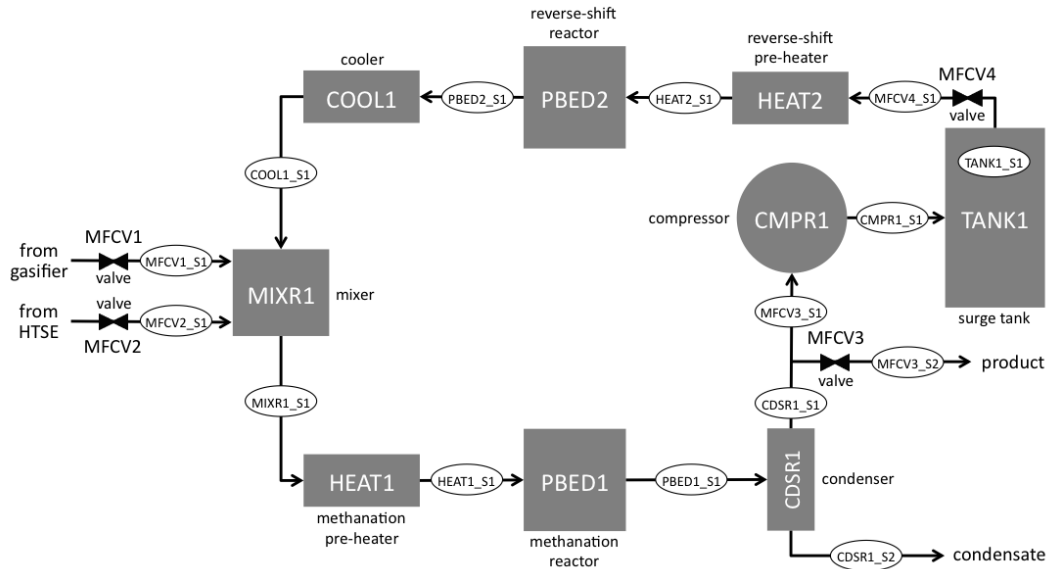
reverse-shift reactor

reverse-shift pre-heater

cooler

COOL1

PBED2_S1

PBED2

HEAT2_S1

HEAT2

MFCV4_S1

MFCV4

valve

TANK1_S1

COOL1_S1

compressor

CMPR1

CMPR1_S1

TANK1

MFCV1

from gasifier

valve

MFCV1_S1

MIXR1

mixer

valve

from HTSE

MFCV2_S1

MFCV2

MFCV3_S1

surge tank

MFCV3

MFCV3_S2

product

valve

MIXR1_S1

CDSR1_S1

HEAT1

HEAT1_S1

PBED1

PBED1_S1

CDSR1

condenser

methanation pre-heater

methanation reactor

CDSR1_S2

condensate